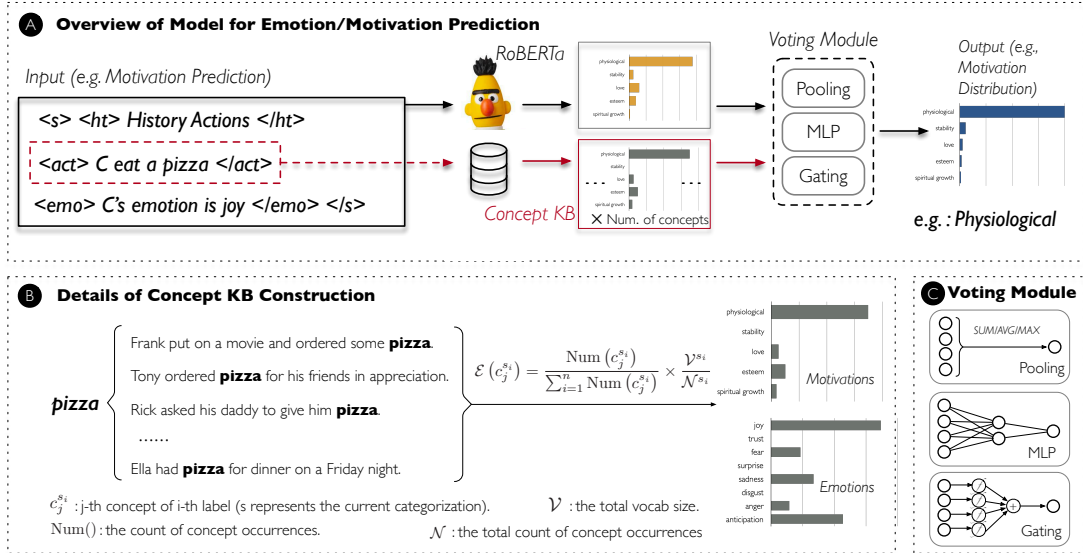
A Overview of Model for Emotion/Motivation Prediction

Input (e.g. Motivation Prediction)

<s> <ht> History Actions </ht>

<act> C eat a pizza </act>

<emo> C's emotion is joy </emo> </s>

RoBERTa

physiological
stability
love
esteem
spiritual growth

Concept KB

physiological
stability
love
esteem
spiritual growth

× Num. of concepts

Voting Module

Pooling

MLP

Gating

Output (e.g., Motivation Distribution)

physiological
stability
love
esteem
spiritual growth

e.g. : Physiological

B Details of Concept KB Construction

pizza

Frank put on a movie and ordered some **pizza**.

Tony ordered **pizza** for his friends in appreciation.

Rick asked his daddy to give him **pizza**.

......

Ella had **pizza** for dinner on a Friday night.

$\mathcal{E}\left(c_j^{s_i}\right) = \frac{\mathrm{Num}\left(c_j^{s_i}\right)}{\sum_{i=1}^{n} \mathrm{Num}\left(c_j^{s_i}\right)} \times \frac{\mathcal{V}^{s_i}}{\mathcal{N}^{s_i}}$

physiological
stability
love
esteem
spiritual growth

Motivations

joy
trust
fear
surprise
sadness
disgust
anger
anticipation

Emotions

$c_j^{s_i}$ : j-th concept of i-th label (s represents the current categorization).

$\mathcal{V}$ : the total vocab size.

$\mathrm{Num}()$ : the count of concept occurrences.

$\mathcal{N}$ : the total count of concept occurrences

C Voting Module

SUM/AVG/MAX

Pooling

MLP

Gating